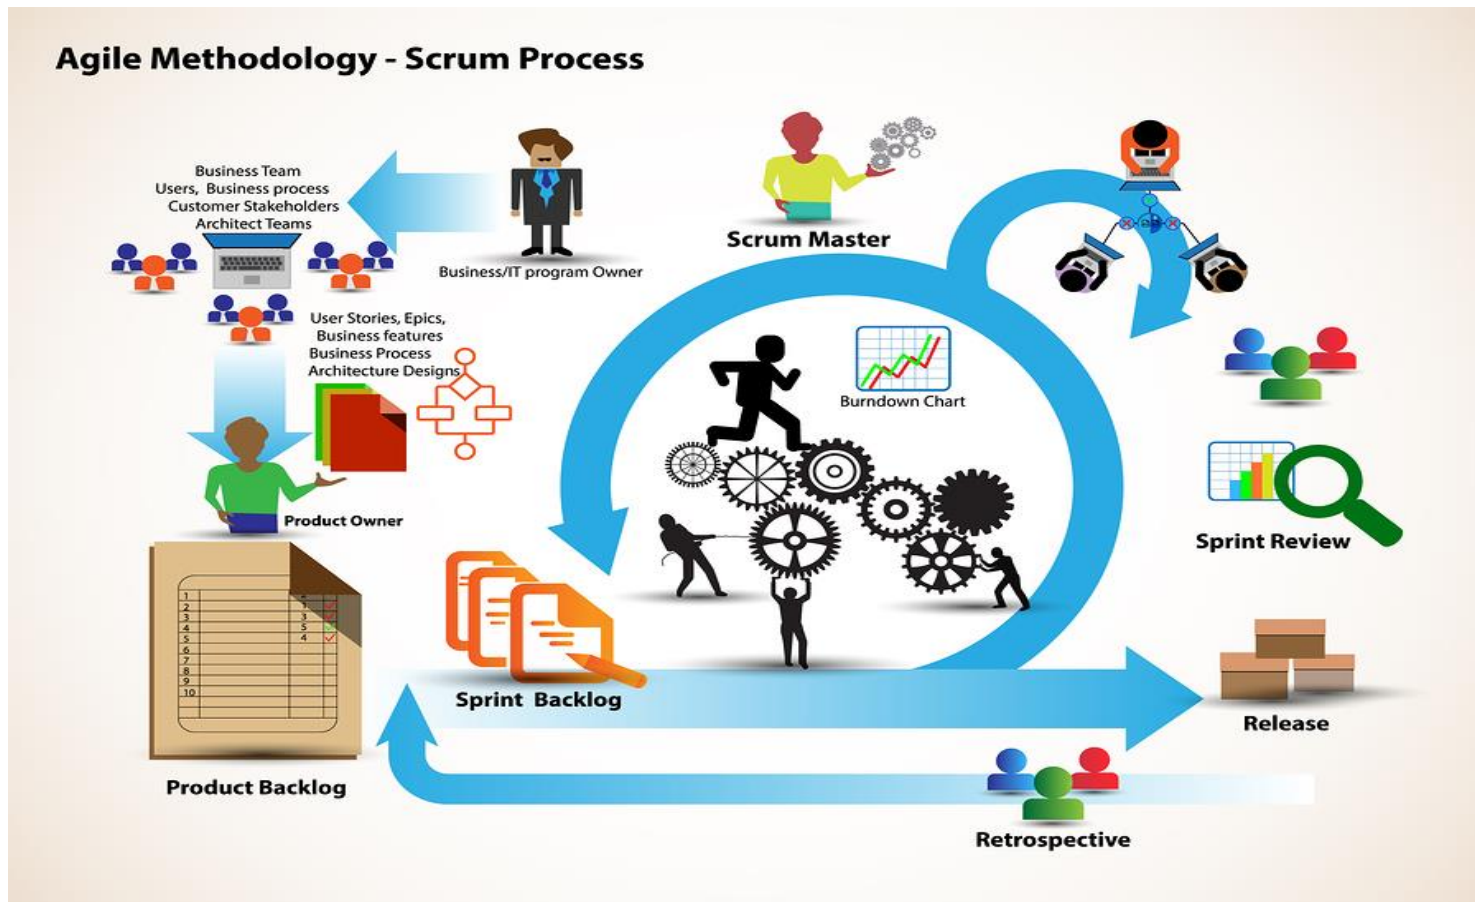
Agile Methodology - Scrum Process

Business Team
Users, Business process
Customer Stakeholders
Architect Teams

Business/IT program Owner

Scrum Master

User Stories, Epics,
Business features
Business Process
Architecture Designs

Burndown Chart

Product Owner

Sprint Review

1
2
3
4
5
6
7
8
9
10

Sprint Backlog

Release

Product Backlog

Retrospective